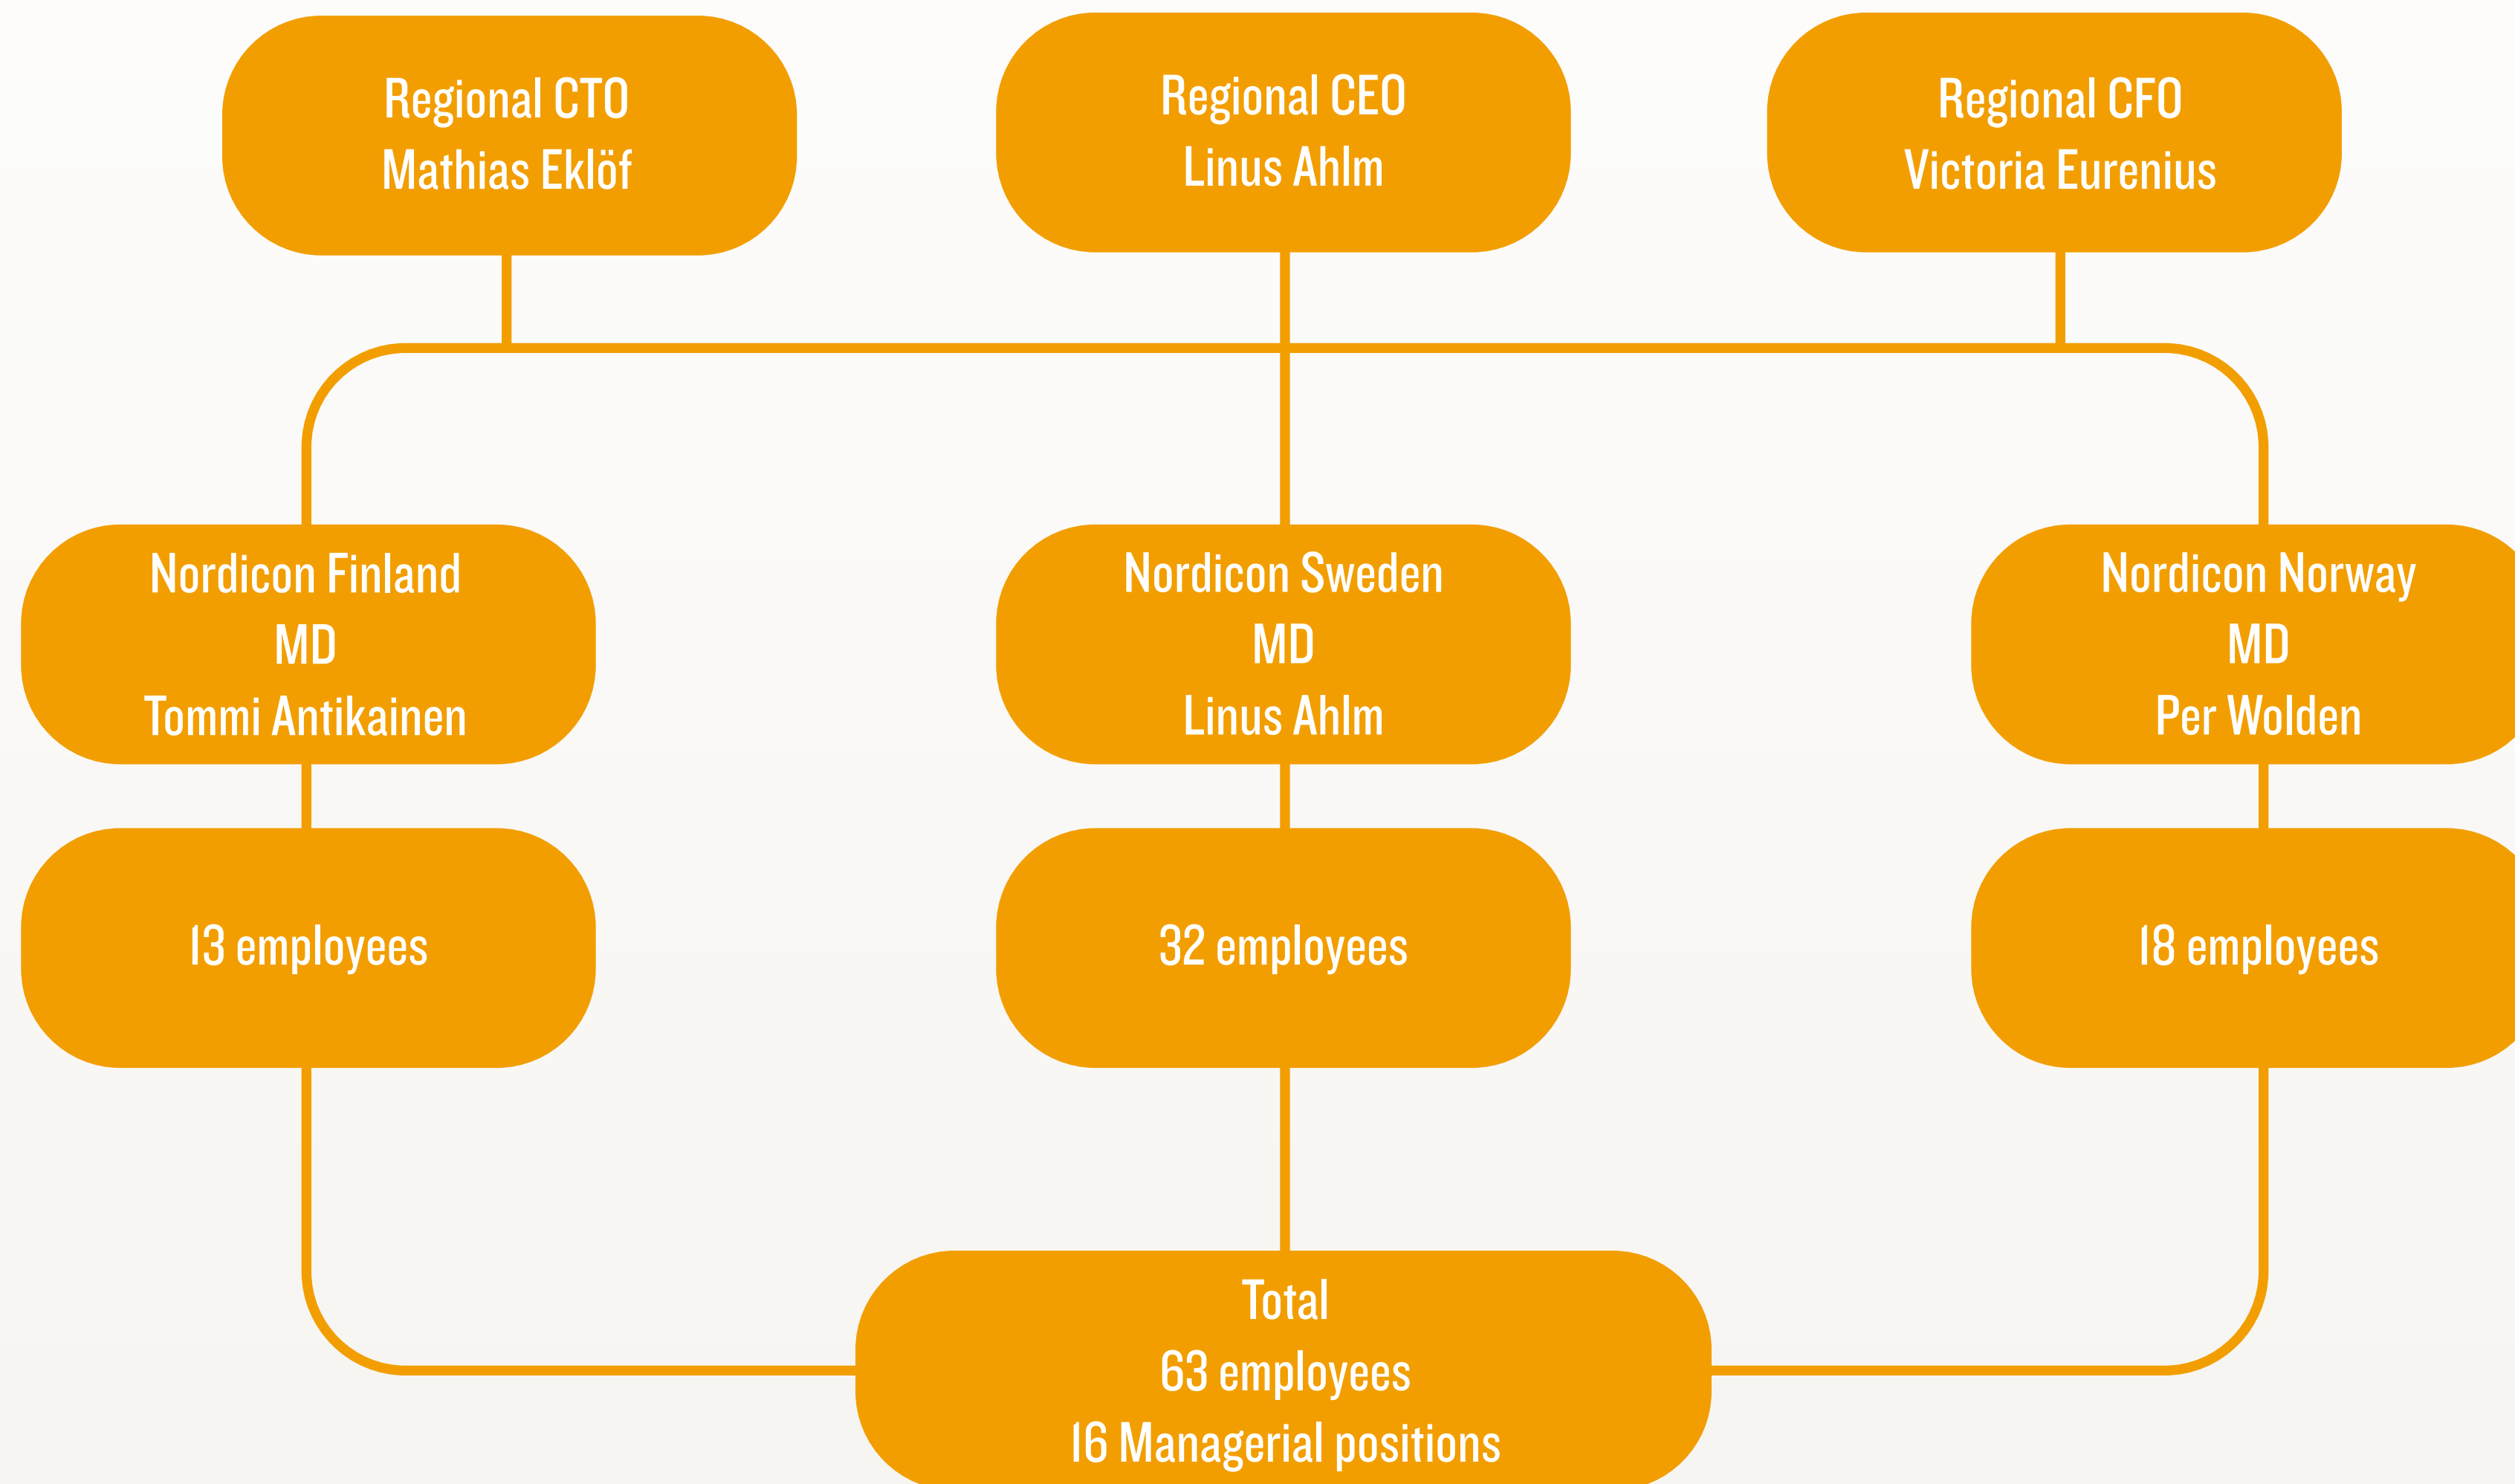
Regional CTO
Mathias Eklöf

Regional CEO
Linus Ahlm

Regional CFO
Victoria Eurenius

Nordicon Finland
MD
Tommi Antikainen

Nordicon Sweden
MD
Linus Ahlm

Nordicon Norway
MD
Per Wolden

13 employees

32 employees

18 employees

Total
63 employees
16 Managerial positions